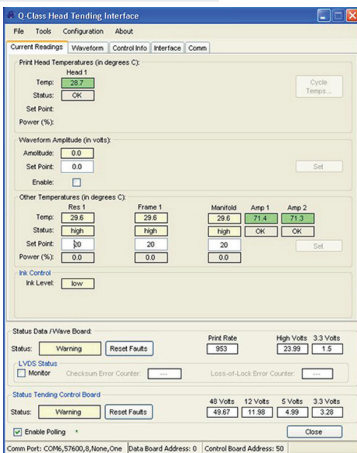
Q-Class Head Tending Interface

File Tools Configuration About

Current Readings | Waveform | Control Info | Interface | Comm

Print Head Temperatures (in degrees C):

Head 1

Temp: 28.7

Status: OK

Set Point:

Power (%):

Cycle Temps...

Waveform Amplitude (in volts):

Amplitude: 0.0

Set Point: 0.0

Enable:

Set

Other Temperatures (in degrees C):

| | Res 1 | Frame 1 | Manifold | Amp 1 | Amp 2 |
|---|---|---|---|---|---|
| Temp: | 29.6 | 29.6 | 29.6 | 71.4 | 71.3 |
| Status: | high | high | high | OK | OK |
| Set Point: | 20 | 20 | 20 | | |
| Power (%): | 0.0 | 0.0 | 0.0 | | |

Set

Ink Control

Ink Level: low

Status Data / Wave Board:

Status: Warning Reset Faults

Print Rate 953

High Volts 23.99

3.3 Volts 1.5

LVDS Status

Monitor Checksum Error Counter: ---- Loss-of-Lock Error Counter: ----

Status Tending Control Board

Status: Warning Reset Faults

48 Volts 49.67

12 Volts 11.98

5 Volts 4.99

3.3 Volts 3.28

Enable Polling *

Close

Comm Port: COM6,57600,8,None,One | Data Board Address: 0 | Control Board Address: 50